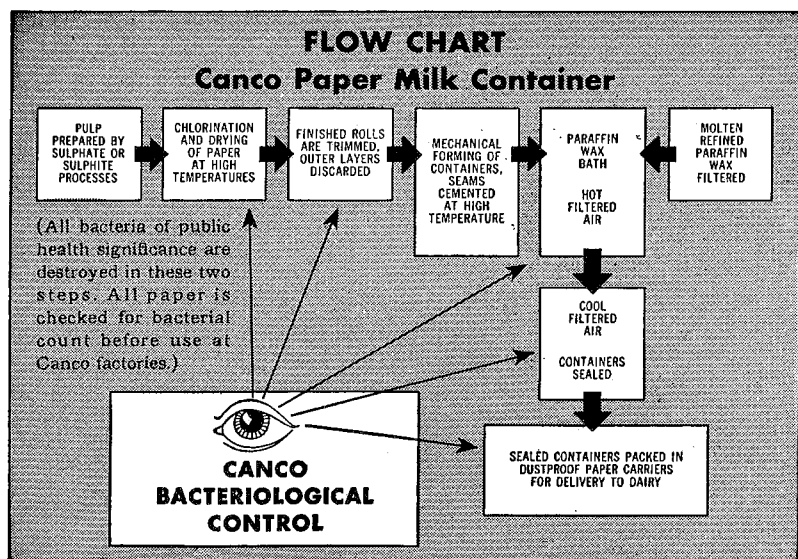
FLOW CHART
Canco Paper Milk Container

PULP PREPARED BY SULPHATE OR SULPHITE PROCESSES

CHLORINATION AND DRYING OF PAPER AT HIGH TEMPERATURES

FINISHED ROLLS ARE TRIMMED, OUTER LAYERS DISCARDED

MECHANICAL FORMING OF CONTAINERS, SEAMS CEMENTED AT HIGH TEMPERATURE

PARAFFIN WAX BATH

HOT FILTERED AIR

MOLTEN REFINED PARAFFIN WAX FILTERED

(All bacteria of public health significance are destroyed in these two steps. All paper is checked for bacterial count before use at Canco factories.)

COOL FILTERED AIR

CONTAINERS SEALED

CANCO BACTERIOLOGICAL CONTROL

SEALED CONTAINERS PACKED IN DUSTPROOF PAPER CARRIERS FOR DELIVERY TO DAIRY